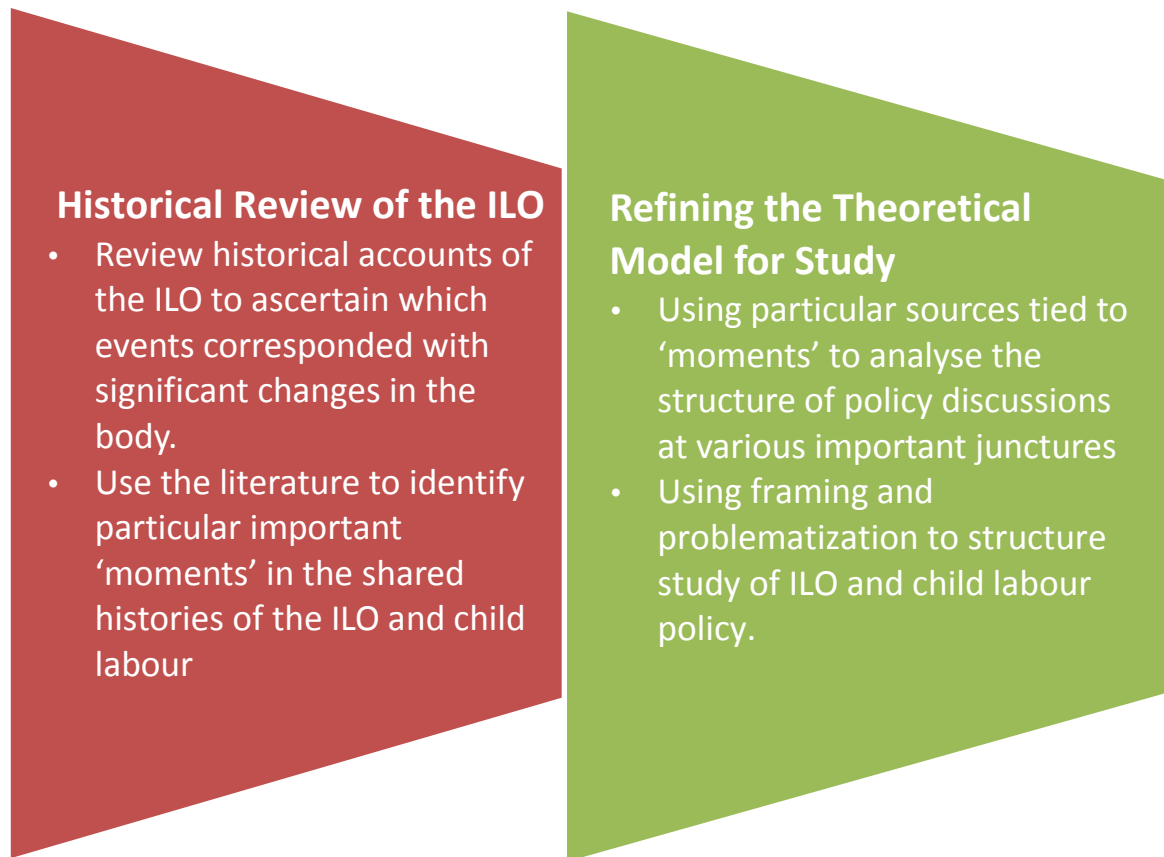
Historical Review of the ILO

- Review historical accounts of the ILO to ascertain which events corresponded with significant changes in the body.
- Use the literature to identify particular important ‘moments’ in the shared histories of the ILO and child labour

Refining the Theoretical Model for Study

- Using particular sources tied to ‘moments’ to analyse the structure of policy discussions at various important junctures
- Using framing and problematization to structure study of ILO and child labour policy.